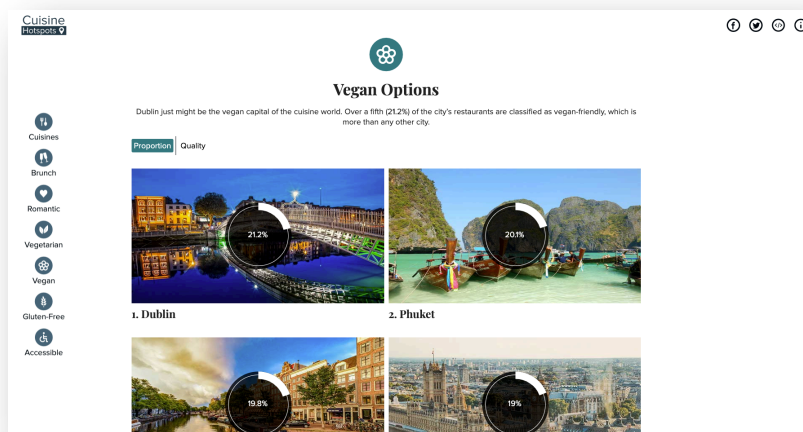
Cuisine
Hotspots

Vegan Options

Dublin just might be the vegan capital of the cuisine world. Over a fifth (21.2%) of the city's restaurants are classified as vegan-friendly, which is more than any other city.

Proportion Quality

Cuisines
Brunch
Romantic
Vegetarian
Vegan
Gluten-Free
Accessible

21.2%
1. Dublin

20.1%
2. Phuket

19.8%

19%